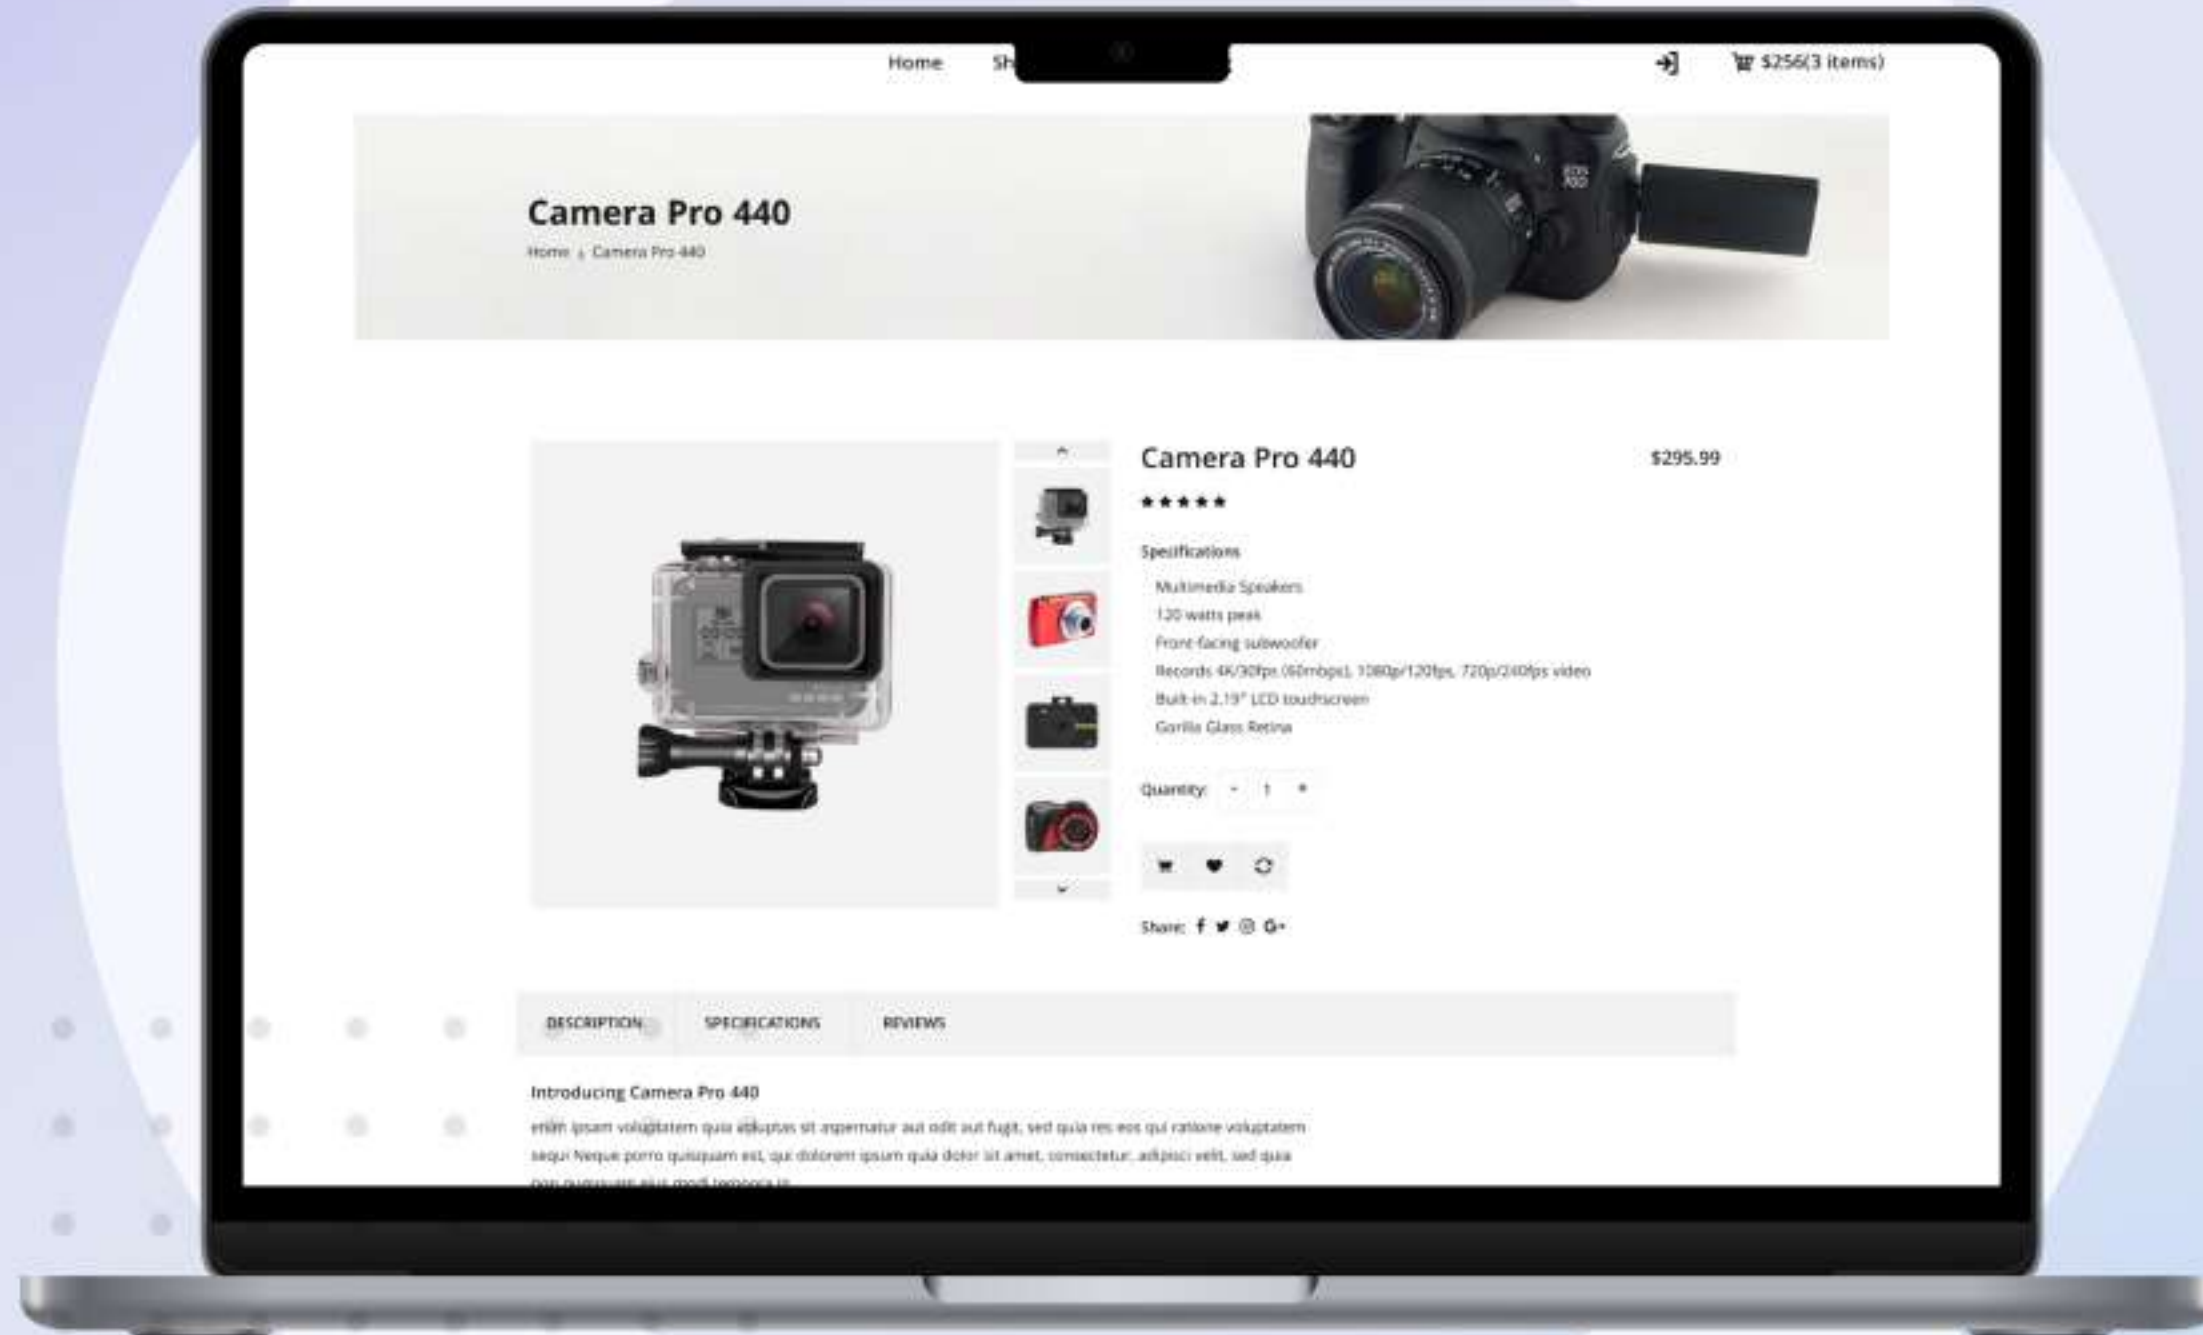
Home Sh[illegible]

$256(3 items)

Camera Pro 440

Home › Camera Pro 440

Camera Pro 440

$295.99

★★★★★

Specifications

Multimedia Speakers
120 watts peak
Front-facing subwoofer
Records 4K/30fps (60mbps), 1080p/120fps, 720p/240fps video
Built-in 2.19" LCD touchscreen
Gorilla Glass Retina

Quantity: - 1 +

Share:

DESCRIPTION SPECIFICATIONS REVIEWS

Introducing Camera Pro 440

enim ipsam voluptatem quia voluptas sit aspernatur aut odit aut fugit, sed quia res eos qui ratione voluptatem sequi Neque porro quisquam est, qui dolorem ipsum quia dolor sit amet, consectetur, adipisci velit, sed quia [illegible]